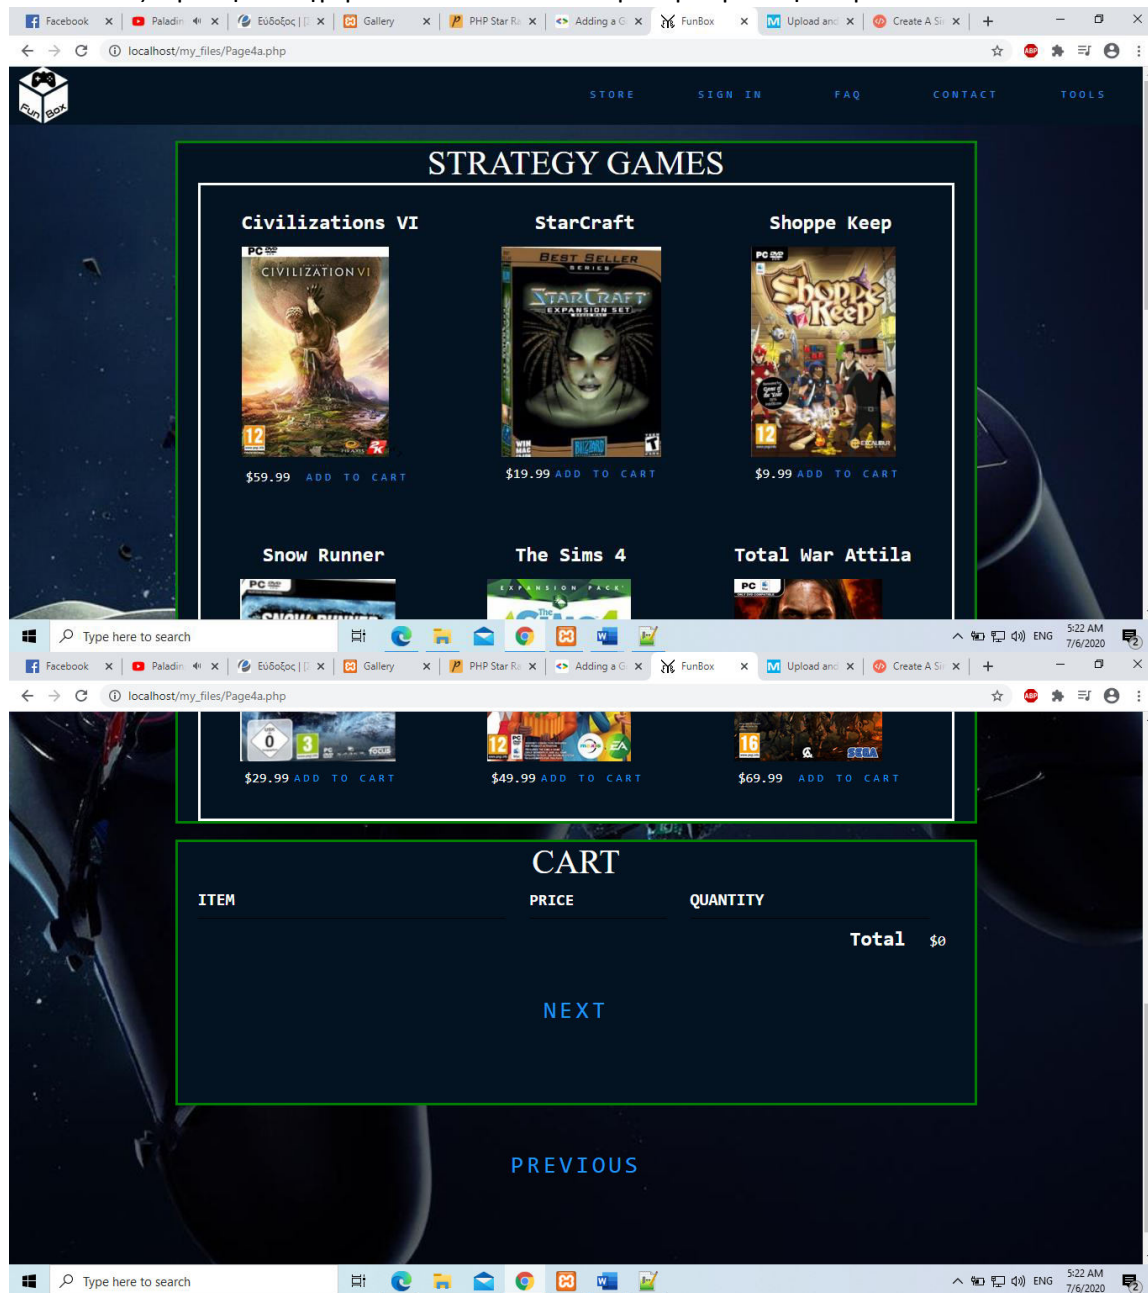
Facebook × Paladin × Εύδοξος | × Gallery × PHP Star R × Adding a G × FunBox × Upload and × Create A Si × +

localhost/my_files/Page4a.php

Fun Box

STORE SIGN IN FAQ CONTACT TOOLS

STRATEGY GAMES

Civilizations VI

PC DVD CIVILIZATION VI 12 2K

$59.99 ADD TO CART

StarCraft

BEST SELLER SERIES STARCRAFT EXPANSION SET T

$19.99 ADD TO CART

Shoppe Keep

PC DVD Shoppe Keep 12

$9.99 ADD TO CART

Snow Runner

PC

The Sims 4

EXPANSION PACK

Total War Attila

PC

Type here to search

ENG 5:22 AM 7/6/2020

Facebook × Paladin × Εύδοξος | × Gallery × PHP Star R × Adding a G × FunBox × Upload and × Create A Si × +

localhost/my_files/Page4a.php

0 3 PC focus

$29.99 ADD TO CART

12 EA

$49.99 ADD TO CART

16 SEGA

$69.99 ADD TO CART

CART

ITEM PRICE QUANTITY

Total $0

NEXT

PREVIOUS

Type here to search

ENG 5:22 AM 7/6/2020